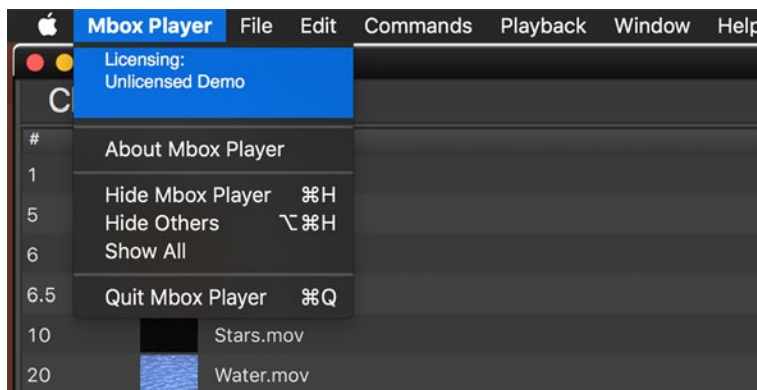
Mbox Player File Edit Commands Playback Window Help

Licensing:
Unlicensed Demo

About Mbox Player

Hide Mbox Player ⌘H
Hide Others ⌥⌘H
Show All

Quit Mbox Player ⌘Q

C

#
1
5
6
6.5
10 Stars.mov
20 Water.mov